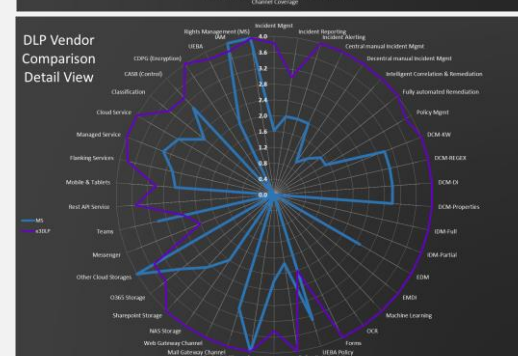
Channel Coverage

DLP Vendor Comparison Detail View

Incident Mgmt
Incident Reporting
Incident Alerting
Central manual Incident Mgmt
Decentral manual Incident Mgmt
Intelligent Correlation & Remediation
Fully automated Remediation
Policy Mgmt
DCM-KW
DCM-REGEX
DCM-DI
DCM-Properties
IDM-Full
IDM-Partial
EDM
EMDI
Machine Learning
OCR
Forms
UEBA Policy
Mail Gateway Channel
Web Gateway Channel
NAS Storage
Sharepoint Storage
O365 Storage
Other Cloud Storages
Messenger
Teams
Rest API Service
Mobile & Tablets
Flanking Services
Managed Service
Cloud Service
Classification
CASB (Control)
CDPG (Encryption)
UEBA
IAM
Rights Management (MS)

4.0
3.6
3.2
2.8
2.4
2.0
1.6
1.2
0.8
0.4
0.0

MS
eXDLP